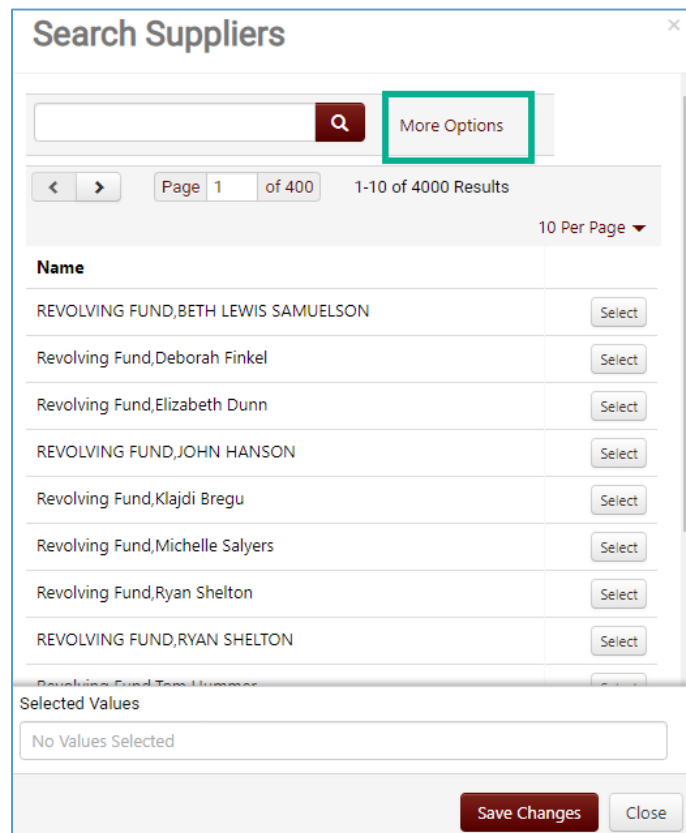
Search Suppliers

×

More Options

< >

Page 1 of 400

1-10 of 4000 Results

10 Per Page

| Name | |
|---|---|
| REVOLVING FUND,BETH LEWIS SAMUELSON | Select |
| Revolving Fund,Deborah Finkel | Select |
| Revolving Fund,Elizabeth Dunn | Select |
| REVOLVING FUND,JOHN HANSON | Select |
| Revolving Fund,Klajdi Bregu | Select |
| Revolving Fund,Michelle Salyers | Select |
| Revolving Fund,Ryan Shelton | Select |
| REVOLVING FUND,RYAN SHELTON | Select |
| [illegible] | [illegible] |

Selected Values

No Values Selected

Save Changes

Close